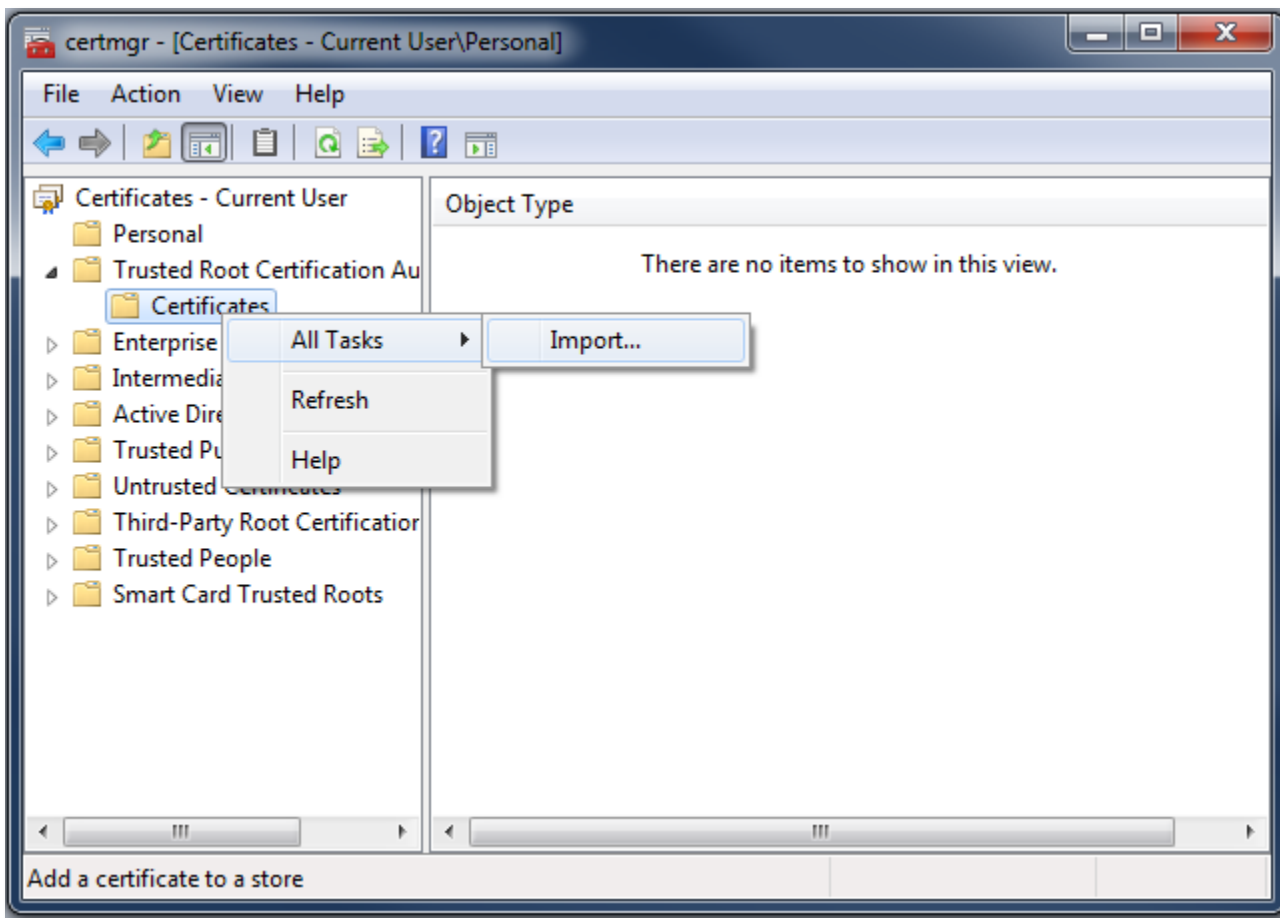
certmgr - [Certificates - Current User\Personal]

File Action View Help

Certificates - Current User
Personal
Trusted Root Certification Au
Certificates
Enterprise
Intermedia
Active Dire
Trusted Pu
Untrusted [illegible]
Third-Party Root Certificatior
Trusted People
Smart Card Trusted Roots

All Tasks
Refresh
Help

Import...

Object Type

There are no items to show in this view.

Add a certificate to a store